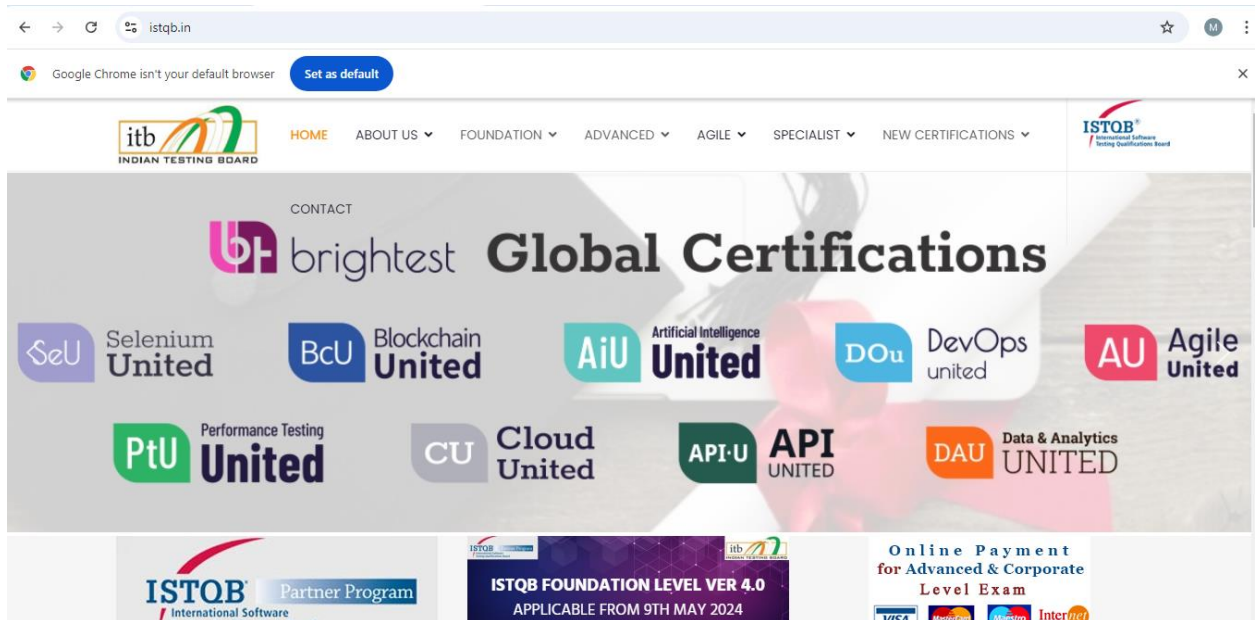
istqb.in

Google Chrome isn't your default browser

Set as default

itb
INDIAN TESTING BOARD

HOME ABOUT US FOUNDATION ADVANCED AGILE SPECIALIST NEW CERTIFICATIONS

ISTQB®
International Software Testing Qualifications Board

CONTACT

brightest Global Certifications

SeU Selenium United

BcU Blockchain United

AiU Artificial Intelligence United

DOu DevOps united

AU Agile United

PtU Performance Testing United

CU Cloud United

API·U API UNITED

DAU Data & Analytics UNITED

ISTQB® Partner Program
International Software

ISTQB
itb

ISTQB FOUNDATION LEVEL VER 4.0
APPLICABLE FROM 9TH MAY 2024

Online Payment
for Advanced & Corporate
Level Exam

VISA MasterCard Maestro Internet